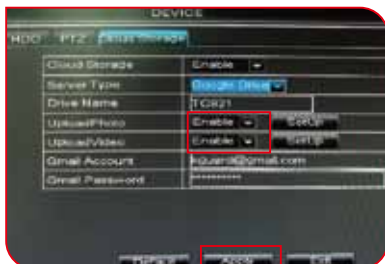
DEVICE
HDD PTZ Cloud Storage
Cloud Storage Enable
Server Type Google Drive
Drive Name TC821
Upload Photo Enable Setup
Upload Video Enable Setup
Gmail Account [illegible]@gmail.com
Gmail Password **********
Default Apply Exit